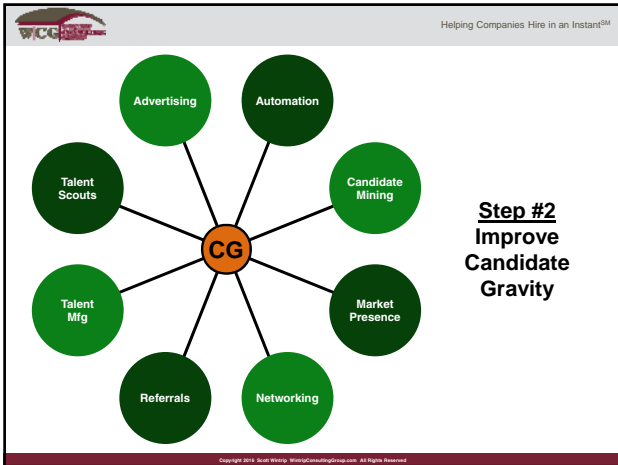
WCG

Helping Companies Hire in an Instant$^{SM}$

Advertising

Automation

Talent Scouts

Candidate Mining

CG

Talent Mfg

Market Presence

Referrals

Networking

Step #2
Improve Candidate Gravity

Copyright 2016 Scott Wintrip WintripConsultingGroup.com All Rights Reserved